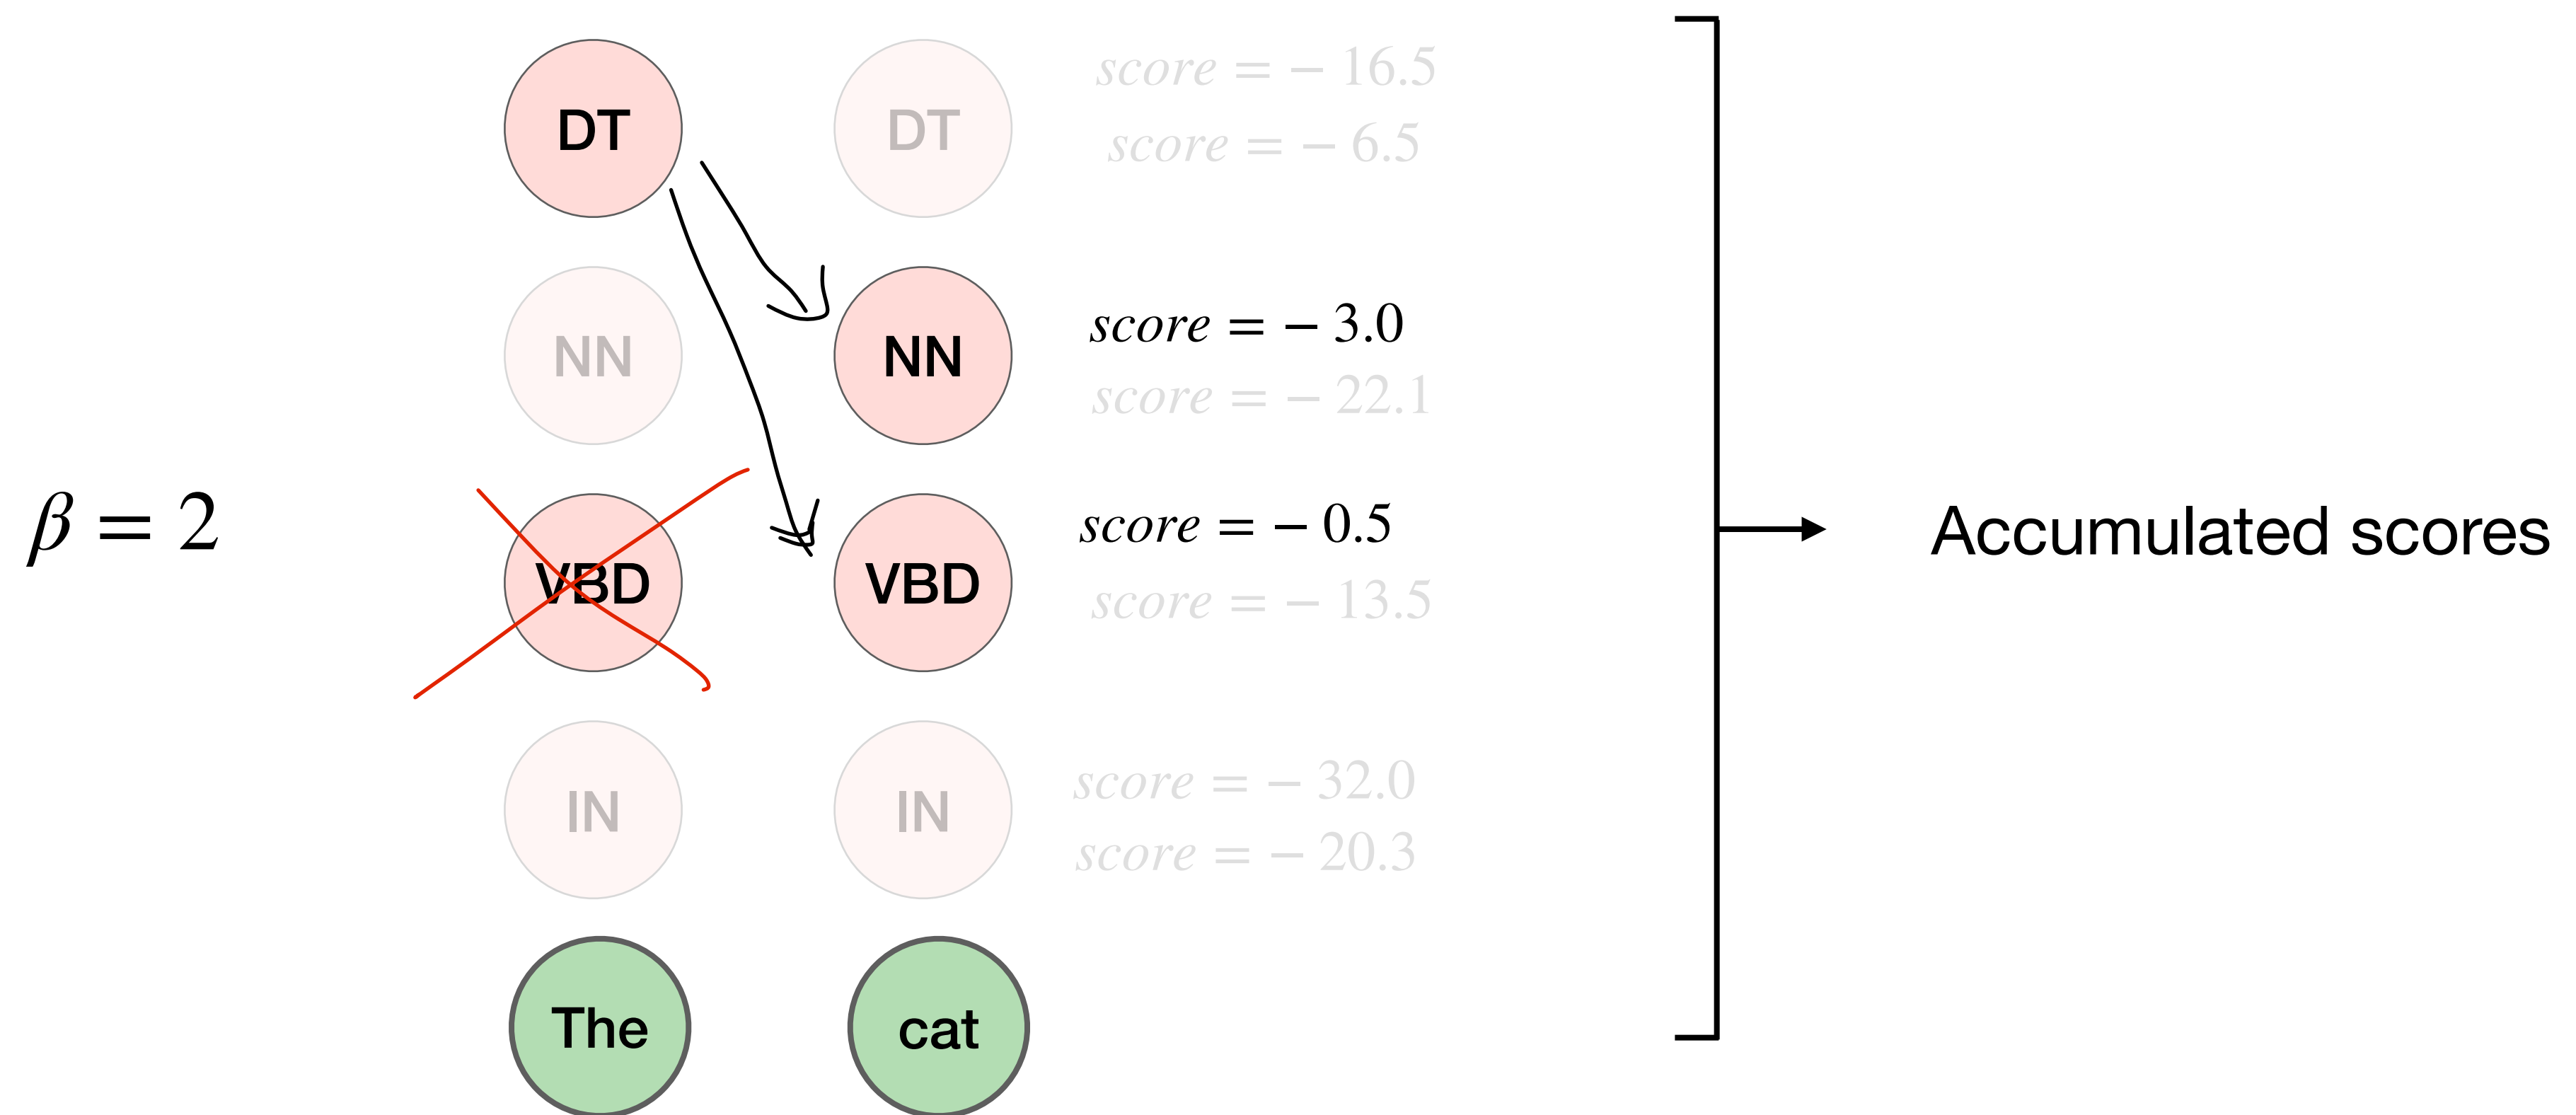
$\beta = 2$

DT

NN

VBD

IN

The

DT

NN

VBD

IN

cat

$score = -16.5$

$score = -6.5$

$score = -3.0$

$score = -22.1$

$score = -0.5$

$score = -13.5$

$score = -32.0$

$score = -20.3$

Accumulated scores